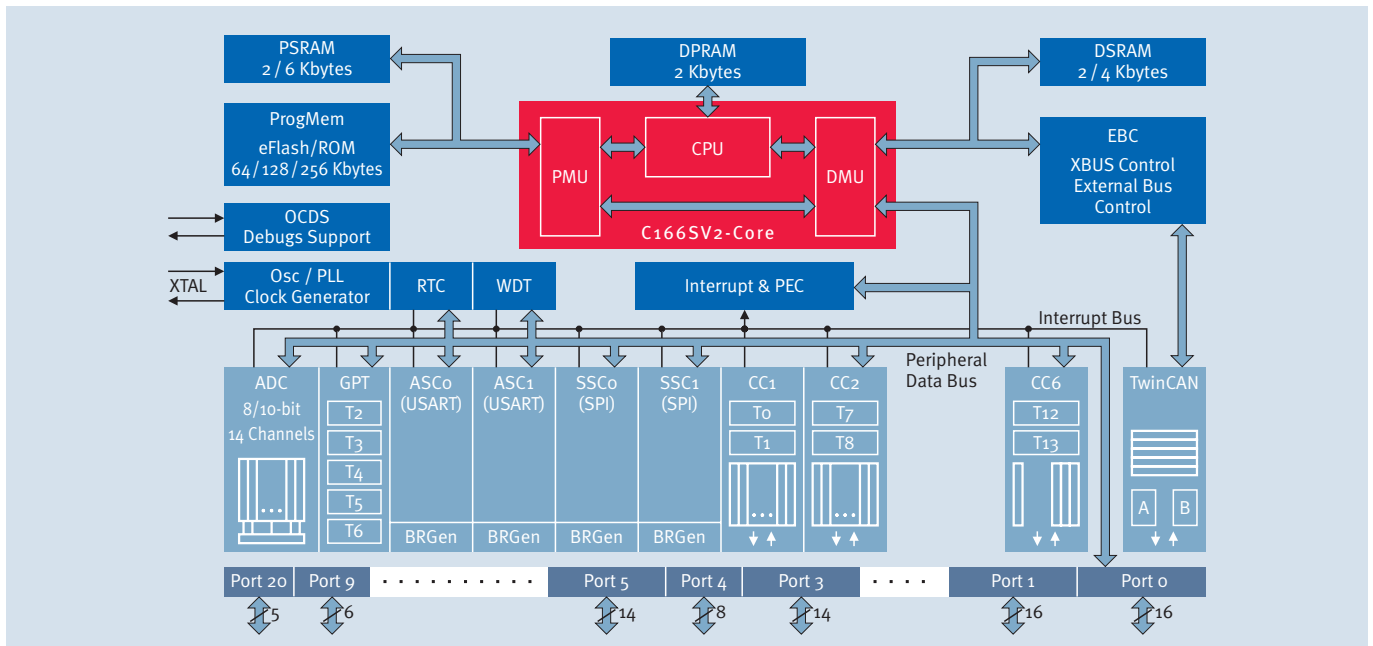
PSRAM
2 / 6 Kbytes

DPRAM
2 Kbytes

DSRAM
2 / 4 Kbytes

ProgMem
eFlash/ROM
64 / 128 / 256 Kbytes

PMU

CPU

DMU

C166SV2-Core

EBC
XBUS Control
External Bus
Control

OCDS
Debugs Support

XTAL

Osc / PLL
Clock Generator

RTC

WDT

Interrupt & PEC

Interrupt Bus

Peripheral
Data Bus

ADC
8/10-bit
14 Channels

GPT
T2
T3
T4
T5
T6

ASC0
(USART)

ASC1
(USART)

SSC0
(SPI)

SSC1
(SPI)

CC1
T0
T1

CC2
T7
T8

CC6
T12
T13

TwinCAN
A
B

BRGen
BRGen
BRGen
BRGen

Port 20
Port 9
. . . . . . . . . . .
Port 5
Port 4
Port 3
. . . . .
Port 1
Port 0

5
6
14
8
14
16
16